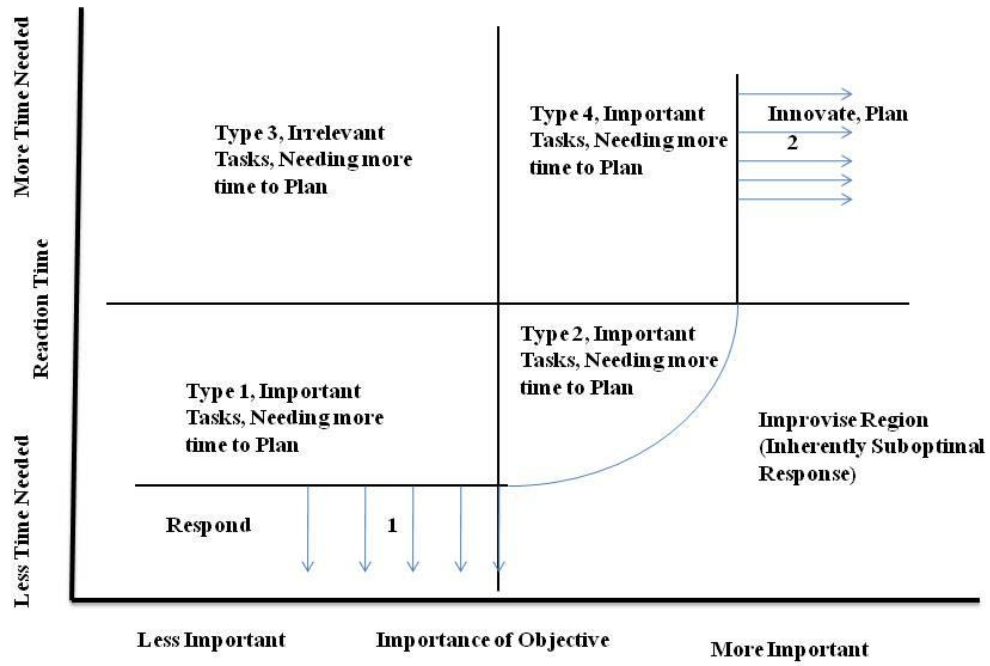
More Time Needed

Reaction Time

Less Time Needed

Type 3, Irrelevant Tasks, Needing more time to Plan

Type 4, Important Tasks, Needing more time to Plan

Innovate, Plan

2

Type 2, Important Tasks, Needing more time to Plan

Type 1, Important Tasks, Needing more time to Plan

Improvise Region (Inherently Suboptimal Response)

Respond

1

Less Important

Importance of Objective

More Important